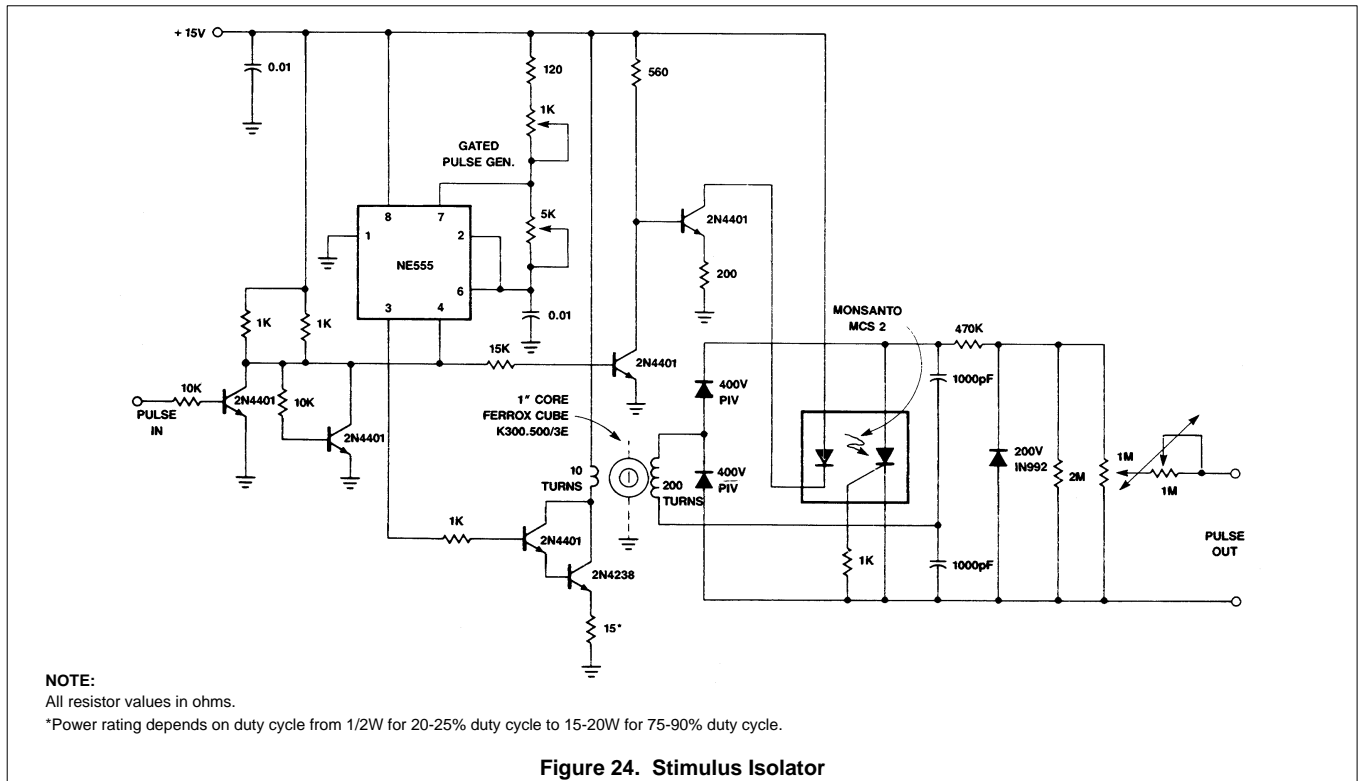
+ 15V

0.01

120

560

1K

GATED PULSE GEN.

8

7

1

2

NE555

6

3

4

5K

0.01

2N4401

200

1K

1K

15K

2N4401

10K

PULSE IN

2N4401

10K

2N4401

1" CORE FERROX CUBE K300.500/3E

10 TURNS

200 TURNS

400V PIV

400V PIV

MONSANTO MCS 2

470K

1000pF

200V IN992

2M

1M

1M

1000pF

1K

1K

2N4401

2N4238

15*

PULSE OUT

NOTE:
All resistor values in ohms.
*Power rating depends on duty cycle from 1/2W for 20-25% duty cycle to 15-20W for 75-90% duty cycle.

Figure 24. Stimulus Isolator